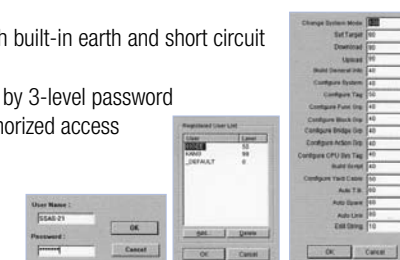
n built-in earth and short circuit

by 3-level password
horized access

User Name :
SSAS-21
Password :
*******
OK
Cancel

Registered User List
User Level
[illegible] 50
KAMO 99
_DEFAULT 0
Add Delete
OK Cancel

Change System Mode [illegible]
Set Target 90
Download 90
Upload 99
Build General Info 40
Configure System 40
Configure Tag 50
Configure Funct Grp 40
Configure Block Grp 40
Configure Bridge Grp 40
Configure Action Grp 40
Configure CPU Blk Tag 40
Build Script 40
Configure Yard Cause 50
Auto T.B. 90
Auto Spare 60
Auto Link 60
Edit String 10
OK Cancel